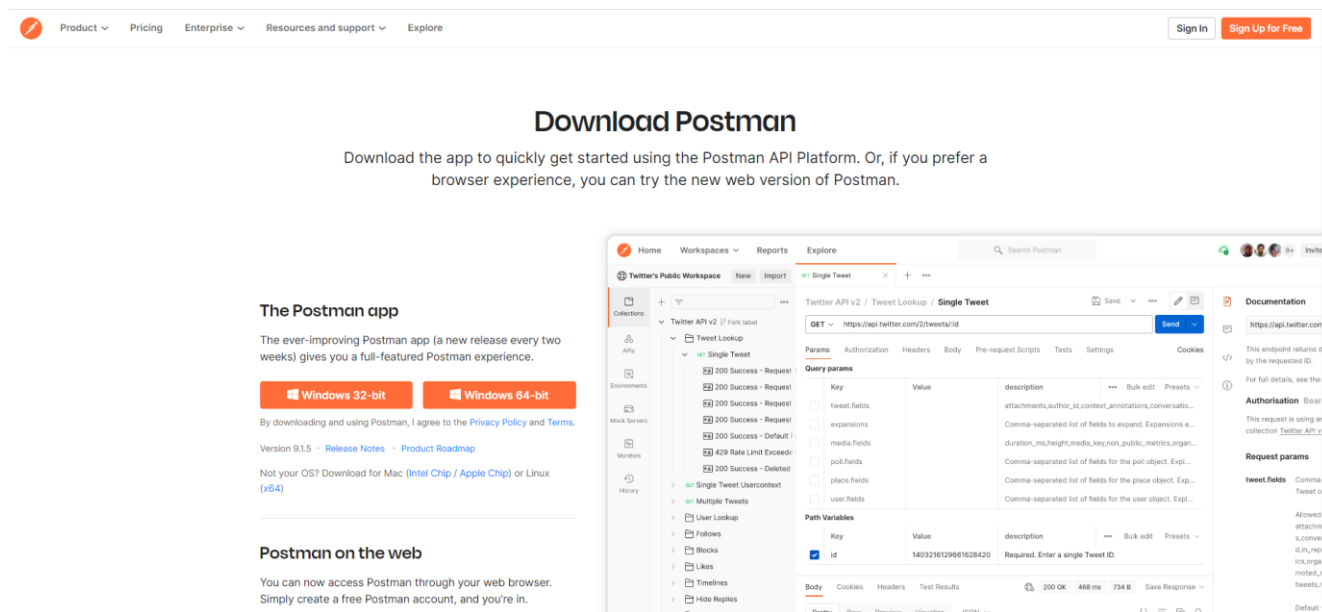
Product Pricing Enterprise Resources and support Explore

Sign In Sign Up for Free

Download Postman

Download the app to quickly get started using the Postman API Platform. Or, if you prefer a browser experience, you can try the new web version of Postman.

The Postman app

The ever-improving Postman app (a new release every two weeks) gives you a full-featured Postman experience.

Windows 32-bit Windows 64-bit

By downloading and using Postman, I agree to the Privacy Policy and Terms.

Version 9.1.5 · Release Notes · Product Roadmap

Not your OS? Download for Mac (Intel Chip / Apple Chip) or Linux (x64)

Postman on the web

You can now access Postman through your web browser. Simply create a free Postman account, and you're in.

Home Workspaces Reports Explore Search Postman 9+ Invite

Twitter's Public Workspace New Import GET Single Tweet

Collections APIs Environments Mock Servers Monitors History

Twitter API v2 Fork label
Tweet Lookup
GET Single Tweet
200 Success - Request
200 Success - Request
200 Success - Request
200 Success - Request
200 Success - Default
429 Rate Limit Exceede
200 Success - Deleted
GET Single Tweet Usercontext
GET Multiple Tweets
User Lookup
Follows
Blocks
Likes
Timelines
Hide Replies

Twitter API v2 / Tweet Lookup / Single Tweet Save

GET https://api.twitter.com/2/tweets/:id Send

Params Authorization Headers Body Pre-request Scripts Tests Settings Cookies

Query params

| Key | Value | description |
|---|---|---|
| tweet.fields | | attachments,author_id,context_annotations,conversatio... |
| expansions | | Comma-separated list of fields to expand. Expansions e... |
| media.fields | | duration_ms,height,media_key,non_public_metrics,organ... |
| poll.fields | | Comma-separated list of fields for the poll object. Expl... |
| place.fields | | Comma-separated list of fields for the place object. Exp... |
| user.fields | | Comma-separated list of fields for the user object. Expl... |

Bulk edit Presets

Path Variables

| Key | Value | description |
|---|---|---|
| id | 1403216129661628420 | Required. Enter a single Tweet ID. |

Bulk edit Presets

Body Cookies Headers Test Results 200 OK 468 ms 734 B Save Response

Documentation
https://api.twitter.com
This endpoint returns d by the requested ID.
For full details, see the
Authorisation Bear
This request is using an collection Twitter API v
Request params
tweet.fields Comma Tweet o
Allowed attachm s,conve d,in_rep ics,orga moted_ tweets,
Default